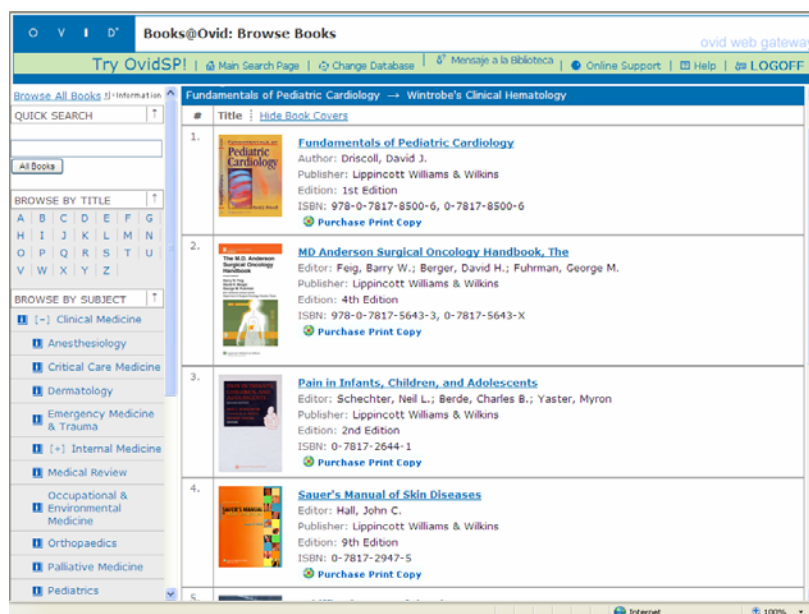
O V I D
Books@Ovid: Browse Books
ovid web gatew

Try OvidSP! | Main Search Page | Change Database | Mensaje a la Biblioteca | Online Support | Help | LOGOFF

Browse All Books | Information
QUICK SEARCH
All Books

BROWSE BY TITLE
A B C D E F G
H I J K L M N
O P Q R S T U
V W X Y Z

BROWSE BY SUBJECT
[−] Clinical Medicine
Anesthesiology
Critical Care Medicine
Dermatology
Emergency Medicine & Trauma
[+] Internal Medicine
Medical Review
Occupational & Environmental Medicine
Orthopaedics
Palliative Medicine
Pediatrics

Fundamentals of Pediatric Cardiology → Wintrobe's Clinical Hematology

| # | Title | Hide Book Covers |
|---|---|---|
| 1. | Fundamentals of Pediatric Cardiology | Fundamentals of Pediatric Cardiology<br>Author: Driscoll, David J.<br>Publisher: Lippincott Williams & Wilkins<br>Edition: 1st Edition<br>ISBN: 978-0-7817-8500-6, 0-7817-8500-6<br>Purchase Print Copy |
| 2. | The M.D. Anderson Surgical Oncology Handbook | MD Anderson Surgical Oncology Handbook, The<br>Editor: Feig, Barry W.; Berger, David H.; Fuhrman, George M.<br>Publisher: Lippincott Williams & Wilkins<br>Edition: 4th Edition<br>ISBN: 978-0-7817-5643-3, 0-7817-5643-X<br>Purchase Print Copy |
| 3. | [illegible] | Pain in Infants, Children, and Adolescents<br>Editor: Schechter, Neil L.; Berde, Charles B.; Yaster, Myron<br>Publisher: Lippincott Williams & Wilkins<br>Edition: 2nd Edition<br>ISBN: 0-7817-2644-1<br>Purchase Print Copy |
| 4. | SAUER'S MANUAL OF SKIN DISEASES | Sauer's Manual of Skin Diseases<br>Editor: Hall, John C.<br>Publisher: Lippincott Williams & Wilkins<br>Edition: 9th Edition<br>ISBN: 0-7817-2947-5<br>Purchase Print Copy |
| 5. | | |

Internet
100%